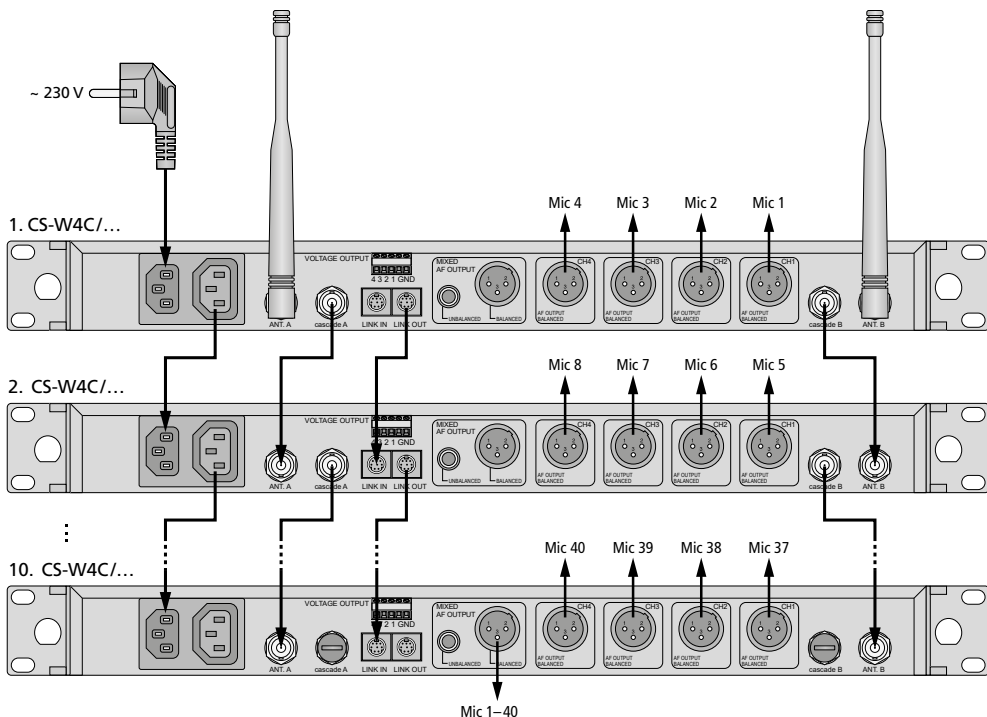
~ 230 V

1. CS-W4C/…

Mic 4 Mic 3 Mic 2 Mic 1

VOLTAGE OUTPUT
4 3 2 1 GND

MIXED AF OUTPUT
UNBALANCED BALANCED

CH4 CH3 CH2 CH1

AF OUTPUT BALANCED
AF OUTPUT BALANCED
AF OUTPUT BALANCED
AF OUTPUT BALANCED

ANT. A cascade A LINK IN LINK OUT cascade B ANT. B

2. CS-W4C/…

Mic 8 Mic 7 Mic 6 Mic 5

VOLTAGE OUTPUT
4 3 2 1 GND

MIXED AF OUTPUT
UNBALANCED BALANCED

CH4 CH3 CH2 CH1

AF OUTPUT BALANCED
AF OUTPUT BALANCED
AF OUTPUT BALANCED
AF OUTPUT BALANCED

ANT. A cascade A LINK IN LINK OUT cascade B ANT. B

⋮

10. CS-W4C/…

Mic 40 Mic 39 Mic 38 Mic 37

VOLTAGE OUTPUT
4 3 2 1 GND

MIXED AF OUTPUT
UNBALANCED BALANCED

CH4 CH3 CH2 CH1

AF OUTPUT BALANCED
AF OUTPUT BALANCED
AF OUTPUT BALANCED
AF OUTPUT BALANCED

ANT. A cascade A LINK IN LINK OUT cascade B ANT. B

Mic 1–40